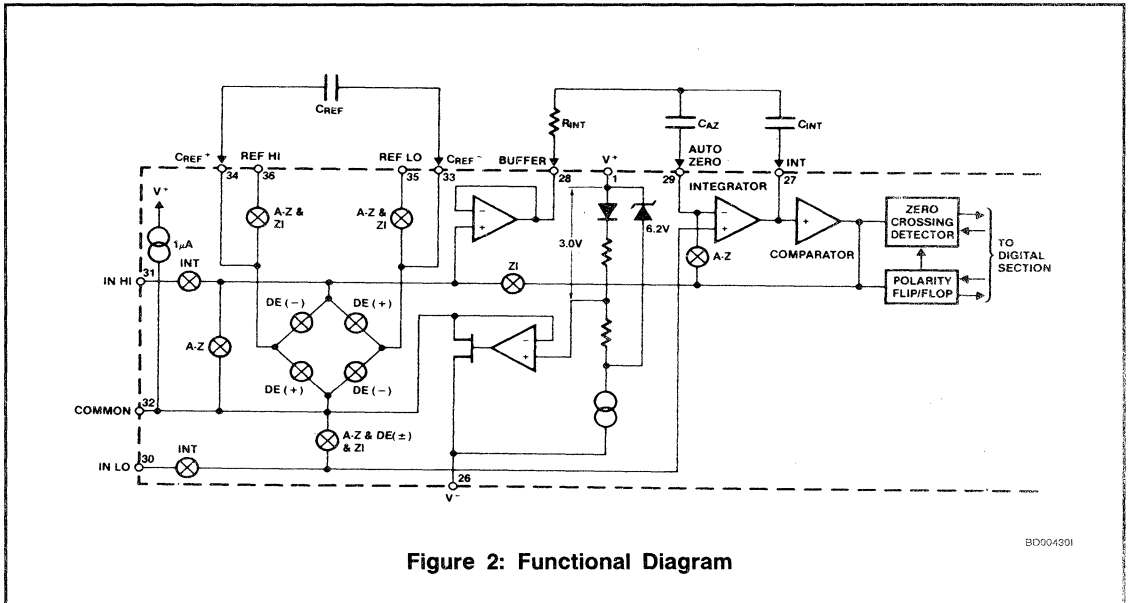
$C_{REF}$

$R_{INT}$

$C_{AZ}$

$C_{INT}$

$C_{REF}^{+}$ 34

REF HI 36

REF LO 35

$C_{REF}^{-}$ 33

BUFFER 28

$V^{+}$ 1

AUTO ZERO 29

INT 27

INTEGRATOR

$V^{+}$

$1\mu A$

A-Z & ZI

A-Z & ZI

3.0V

6.2V

A-Z

COMPARATOR

ZERO CROSSING DETECTOR

POLARITY FLIP/FLOP

TO DIGITAL SECTION

IN HI 31

INT

ZI

DE (−)

DE (+)

A-Z

DE (+)

DE (−)

COMMON 32

A-Z & DE(±) & ZI

IN LO 30

INT

26

$V^{-}$

BD004301

Figure 2: Functional Diagram